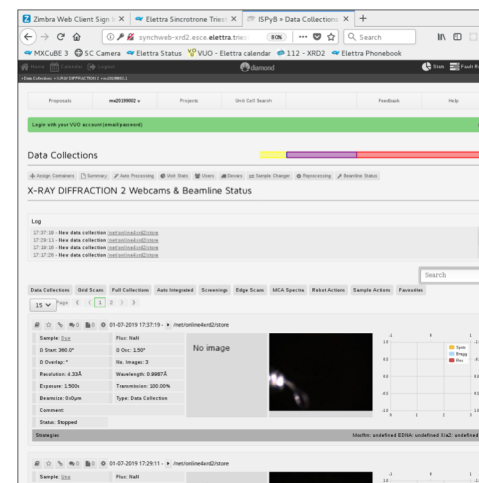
Zimbra Web Client Sign In | Elettra Sincrotrone Trieste | ISPyB » Data Collections | +

synchweb-xrd2.esce.elettra.trieste | 80% | Search

MXCuBE 3 | SC Camera | Elettra Status | VUO - Elettra calendar | 112 - XRD2 | Elettra Phonebook

Home | Calendar | Logout | diamond | Stats | Fault R

Data Collections » X-RAY DIFFRACTION 2 » mx20190002-1

Proposals | mx20190002 » | Projects | Unit Cell Search | Feedback | Help

Login with your VUO account (email/password)

Data Collections

Assign Containers | Summary | Auto Processing | Unit Stats | Users | Dewars | Sample Changer | Reprocessing | Beamline Status

X-RAY DIFFRACTION 2 Webcams & Beamline Status

Log

17:37:19 - New data collection /net/online4xrd2/store
17:29:11 - New data collection /net/online4xrd2/store
17:18:16 - New data collection /net/online4xrd2/store
17:17:26 - New data collection /net/online4xrd2/store

Search

Data Collections | Grid Scans | Full Collections | Auto Integrated | Screenings | Edge Scans | MCA Spectra | Robot Actions | Sample Actions | Favourites

15 | Page | 1 | 2

0 | 0 | 01-07-2019 17:37:19 - /net/online4xrd2/store

| | |
|---|---|
| Sample: Dxx | Flux: NaN |
| Ω Start: 360.0° | Ω Osc: 1.50° |
| Ω Overlap: ° | No. Images: 3 |
| Resolution: 4.33Å | Wavelength: 0.9987Å |
| Exposure: 1.500s | Transmission: 100.00% |
| Beamsize: 0x0μm | Type: Data Collection |
| Comment: | |
| Status: Stopped | |

No image

Spots | Bragg | Res

Strategies | Mosflm: undefined EDNA: undefined XIa2: undefined

0 | 0 | 01-07-2019 17:29:11 - /net/online4xrd2/store

Sample: Dxx | Flux: NaN